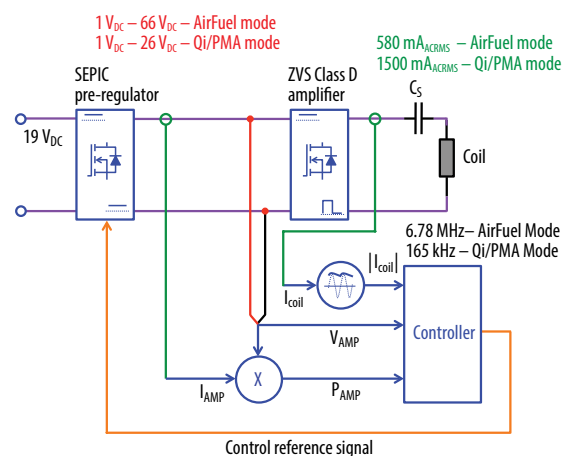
1 V$_{DC}$ – 66 V$_{DC}$ – AirFuel mode
1 V$_{DC}$ – 26 V$_{DC}$ – Qi/PMA mode

580 mA$_{ACRMS}$ – AirFuel mode
1500 mA$_{ACRMS}$ – Qi/PMA mode

SEPIC pre-regulator

ZVS Class D amplifier

C$_S$

19 V$_{DC}$

Coil

6.78 MHz– AirFuel Mode
165 kHz – Qi/PMA Mode

|I$_{coil}$|

I$_{coil}$

Controller

V$_{AMP}$

X

I$_{AMP}$

P$_{AMP}$

Control reference signal